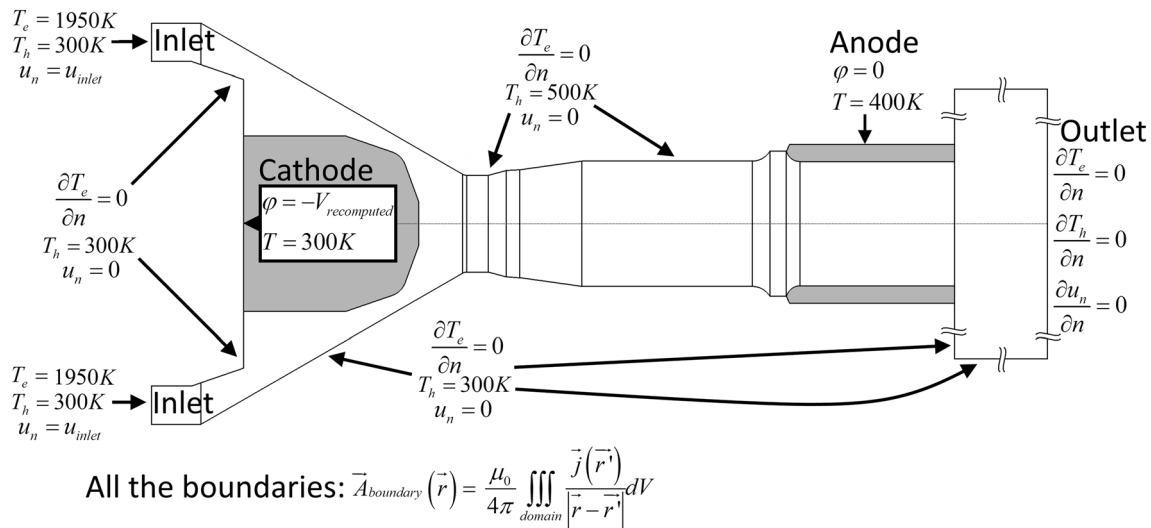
$T_e = 1950K$
$T_h = 300K$ Inlet
$u_n = u_{inlet}$

$\frac{\partial T_e}{\partial n} = 0$
$T_h = 500K$
$u_n = 0$

Anode
$\varphi = 0$
$T = 400K$

Outlet
$\frac{\partial T_e}{\partial n} = 0$
$\frac{\partial T_h}{\partial n} = 0$
$\frac{\partial u_n}{\partial n} = 0$

Cathode
$\varphi = -V_{recomputed}$
$T = 300K$

$\frac{\partial T_e}{\partial n} = 0$
$T_h = 300K$
$u_n = 0$

$\frac{\partial T_e}{\partial n} = 0$
$T_h = 300K$
$u_n = 0$

$T_e = 1950K$
$T_h = 300K$ Inlet
$u_n = u_{inlet}$

All the boundaries: $\vec{A}_{boundary}\left(\vec{r}\right) = \frac{\mu_0}{4\pi} \iiint_{domain} \frac{\vec{j}\left(\vec{r'}\right)}{\left|\vec{r} - \vec{r'}\right|} dV$